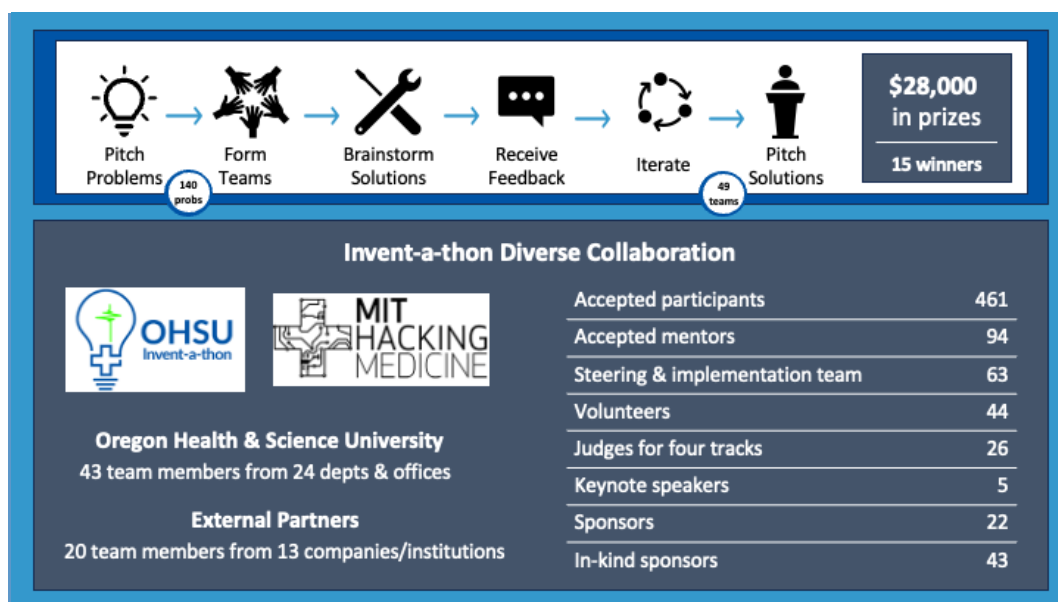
Pitch Problems → Form Teams → Brainstorm Solutions → Receive Feedback → Iterate → Pitch Solutions

140 probs

49 teams

$28,000 in prizes

15 winners

Invent-a-thon Diverse Collaboration

OHSU Invent-a-thon

MIT HACKING MEDICINE

Oregon Health & Science University
43 team members from 24 depts & offices

External Partners
20 team members from 13 companies/institutions

| | |
|---|---|
| Accepted participants | 461 |
| Accepted mentors | 94 |
| Steering & implementation team | 63 |
| Volunteers | 44 |
| Judges for four tracks | 26 |
| Keynote speakers | 5 |
| Sponsors | 22 |
| In-kind sponsors | 43 |